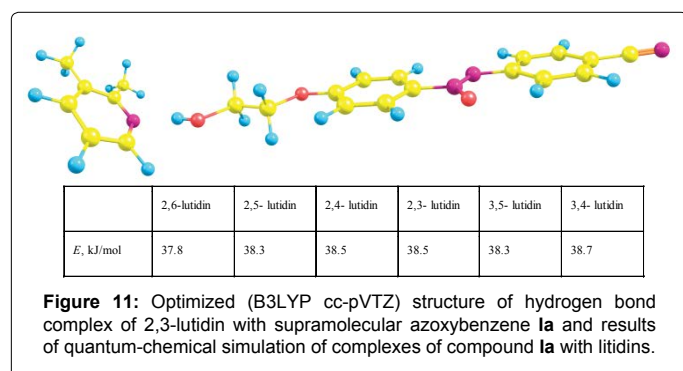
|  | 2,6-lutidin | 2,5- lutidin | 2,4- lutidin | 2,3- lutidin | 3,5- lutidin | 3,4- lutidin |
|---|---|---|---|---|---|---|
| $E$, kJ/mol | 37.8 | 38.3 | 38.5 | 38.5 | 38.3 | 38.7 |

**Figure 11:** Optimized (B3LYP cc-pVTZ) structure of hydrogen bond complex of 2,3-lutidin with supramolecular azoxybenzene **Ia** and results of quantum-chemical simulation of complexes of compound **Ia** with litidins.